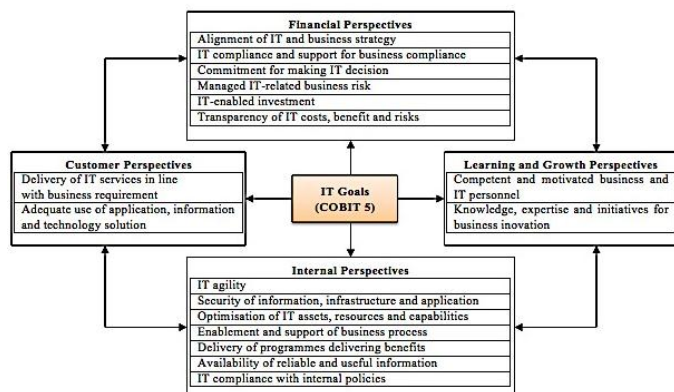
Financial Perspectives
Alignment of IT and business strategy
IT compliance and support for business compliance
Commitment for making IT decision
Managed IT-related business risk
IT-enabled investment
Transparency of IT costs, benefit and risks

Customer Perspectives
Delivery of IT services in line with business requirement
Adequate use of application, information and technology solution

IT Goals
(COBIT 5)

Learning and Growth Perspectives
Competent and motivated business and IT personnel
Knowledge, expertise and initiatives for business inovation

Internal Perspectives
IT agility
Security of information, infrastructure and application
Optimisation of IT assets, resources and capabilities
Enablement and support of business process
Delivery of programmes delivering benefits
Availability of reliable and useful information
IT compliance with internal policies